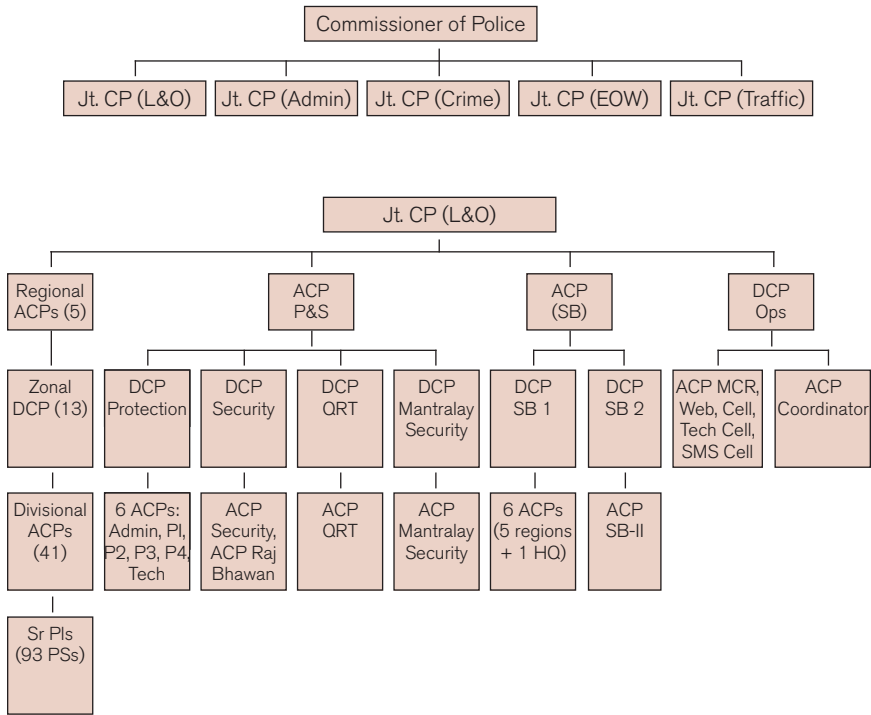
Commissioner of Police

Jt. CP (L&O)
Jt. CP (Admin)
Jt. CP (Crime)
Jt. CP (EOW)
Jt. CP (Traffic)

Jt. CP (L&O)

Regional ACPs (5)
Zonal DCP (13)
Divisional ACPs (41)
Sr PIs (93 PSs)

ACP P&S
DCP Protection
6 ACPs: Admin, PI, P2, P3, P4, Tech
DCP Security
ACP Security, ACP Raj Bhawan
DCP QRT
ACP QRT
DCP Mantralay Security
ACP Mantralay Security

ACP (SB)
DCP SB 1
6 ACPs (5 regions + 1 HQ)
DCP SB 2
ACP SB-II

DCP Ops
ACP MCR, Web, Cell, Tech Cell, SMS Cell
ACP Coordinator